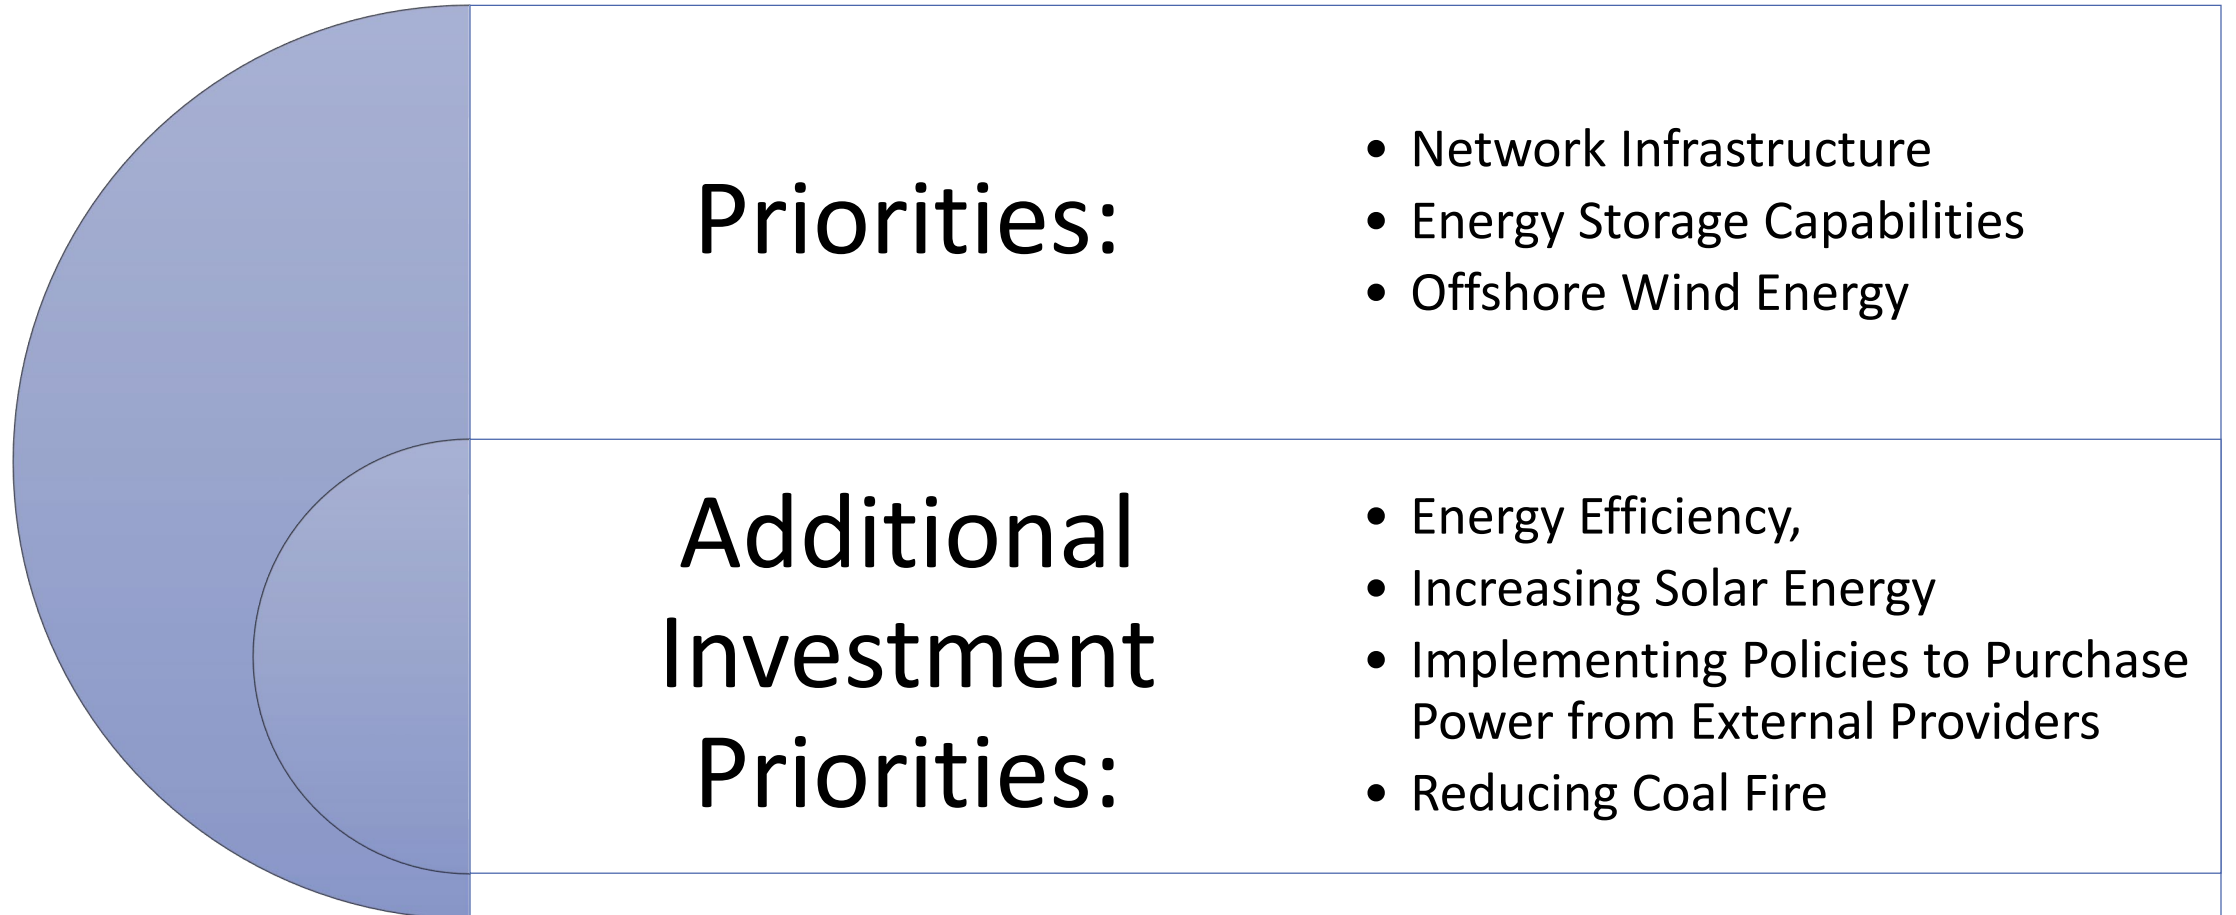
Priorities:

- Network Infrastructure
- Energy Storage Capabilities
- Offshore Wind Energy

Additional Investment Priorities:

- Energy Efficiency,
- Increasing Solar Energy
- Implementing Policies to Purchase Power from External Providers
- Reducing Coal Fire